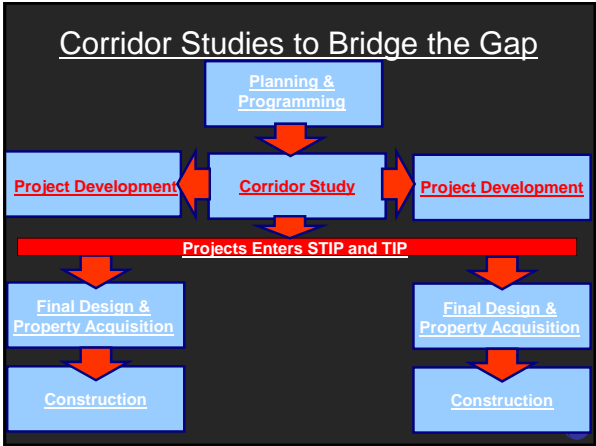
Corridor Studies to Bridge the Gap

Planning & Programming

Project Development

Corridor Study

Project Development

Projects Enters STIP and TIP

Final Design & Property Acquisition

Final Design & Property Acquisition

Construction

Construction